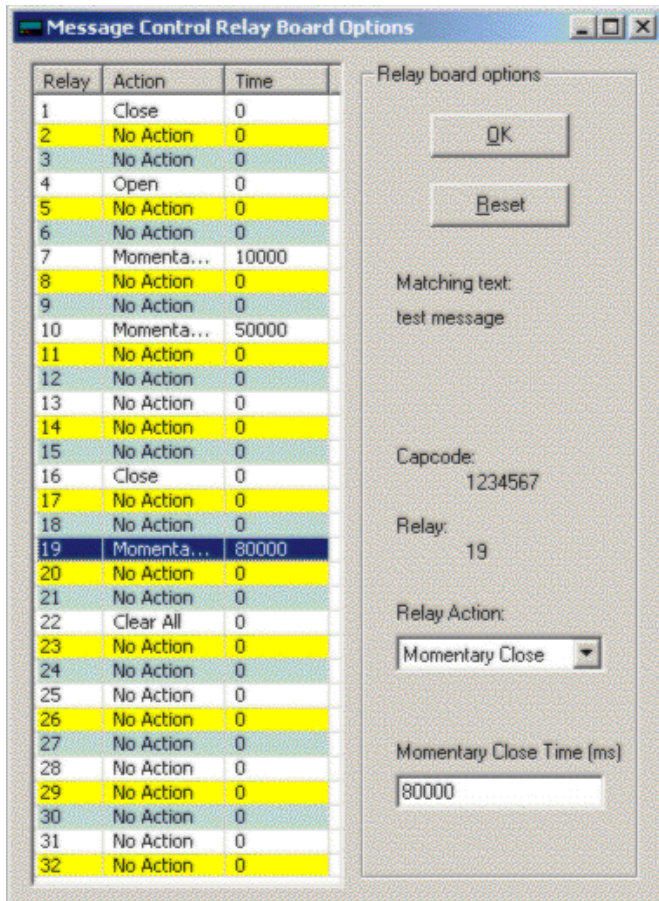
Message Control Relay Board Options

| Relay | Action | Time |
|---|---|---|
| 1 | Close | 0 |
| 2 | No Action | 0 |
| 3 | No Action | 0 |
| 4 | Open | 0 |
| 5 | No Action | 0 |
| 6 | No Action | 0 |
| 7 | Momenta... | 10000 |
| 8 | No Action | 0 |
| 9 | No Action | 0 |
| 10 | Momenta... | 50000 |
| 11 | No Action | 0 |
| 12 | No Action | 0 |
| 13 | No Action | 0 |
| 14 | No Action | 0 |
| 15 | No Action | 0 |
| 16 | Close | 0 |
| 17 | No Action | 0 |
| 18 | No Action | 0 |
| 19 | Momenta... | 80000 |
| 20 | No Action | 0 |
| 21 | No Action | 0 |
| 22 | Clear All | 0 |
| 23 | No Action | 0 |
| 24 | No Action | 0 |
| 25 | No Action | 0 |
| 26 | No Action | 0 |
| 27 | No Action | 0 |
| 28 | No Action | 0 |
| 29 | No Action | 0 |
| 30 | No Action | 0 |
| 31 | No Action | 0 |
| 32 | No Action | 0 |

Relay board options

OK

Reset

Matching text:
test message

Capcode:
1234567

Relay:
19

Relay Action:
Momentary Close

Momentary Close Time (ms)
80000